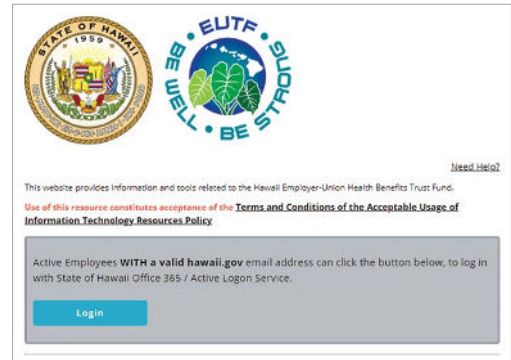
STATE OF HAWAII
1959
UA MAU KE EA O KA AINA I KA PONO

EUTF
BE WELL • BE STRONG

Need Help?

This website provides information and tools related to the Hawaii Employer-Union Health Benefits Trust Fund.

Use of this resource constitutes acceptance of the Terms and Conditions of the Acceptable Usage of Information Technology Resources Policy

Active Employees WITH a valid hawaii.gov email address can click the button below, to log in with State of Hawaii Office 365 / Active Logon Service.

Login